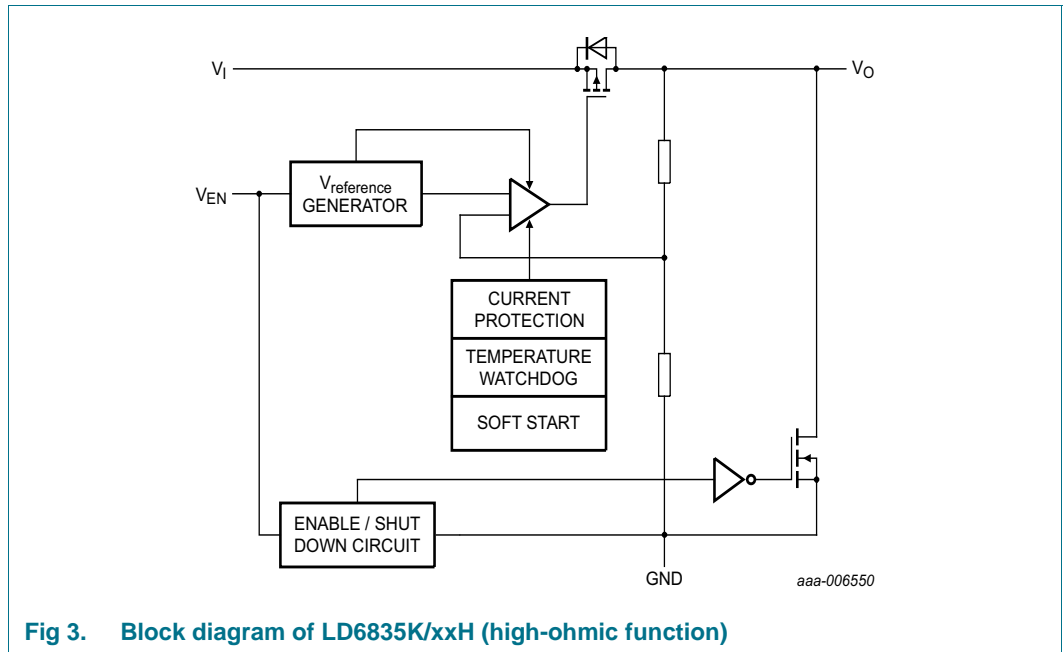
$V_I$

$V_O$

$V_{EN}$

$V_{reference}$ GENERATOR

CURRENT PROTECTION

TEMPERATURE WATCHDOG

SOFT START

ENABLE / SHUT DOWN CIRCUIT

GND

aaa-006550

Fig 3. Block diagram of LD6835K/xxH (high-ohmic function)